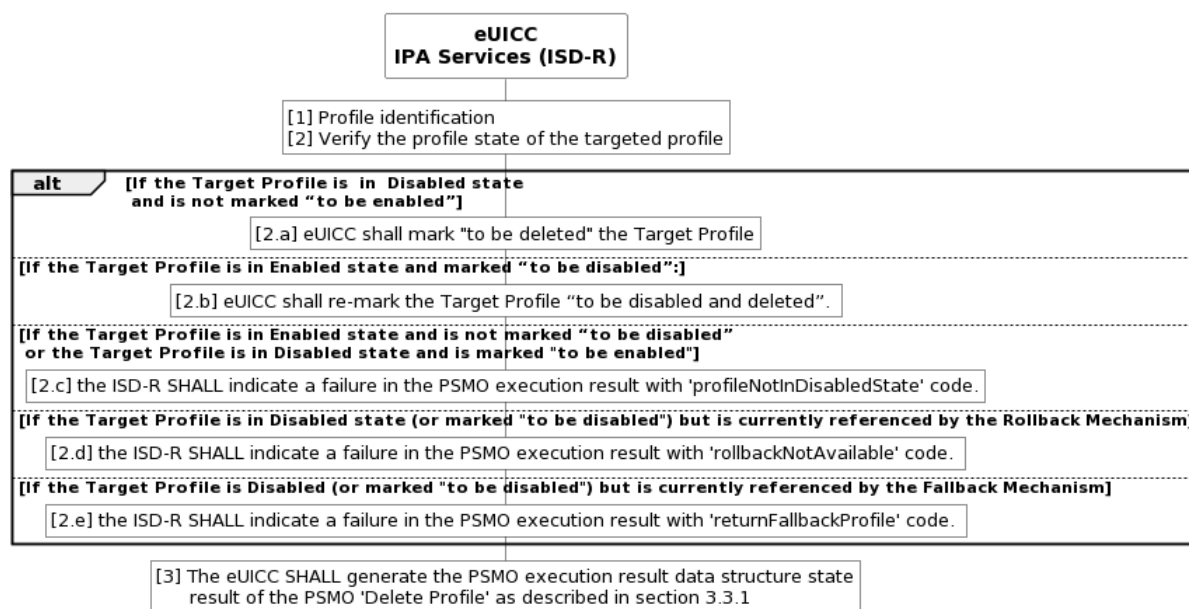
eUICC
IPA Services (ISD-R)

[1] Profile identification
[2] Verify the profile state of the targeted profile

alt

[If the Target Profile is in Disabled state and is not marked “to be enabled”]

[2.a] eUICC shall mark "to be deleted" the Target Profile

[If the Target Profile is in Enabled state and marked “to be disabled”:]

[2.b] eUICC shall re-mark the Target Profile “to be disabled and deleted”.

[If the Target Profile is in Enabled state and is not marked “to be disabled” or the Target Profile is in Disabled state and is marked "to be enabled"]

[2.c] the ISD-R SHALL indicate a failure in the PSMO execution result with 'profileNotInDisabledState' code.

[If the Target Profile is in Disabled state (or marked "to be disabled") but is currently referenced by the Rollback Mechanism

[2.d] the ISD-R SHALL indicate a failure in the PSMO execution result with 'rollbackNotAvailable' code.

[If the Target Profile is Disabled (or marked "to be disabled") but is currently referenced by the Fallback Mechanism]

[2.e] the ISD-R SHALL indicate a failure in the PSMO execution result with 'returnFallbackProfile' code.

[3] The eUICC SHALL generate the PSMO execution result data structure state result of the PSMO 'Delete Profile' as described in section 3.3.1